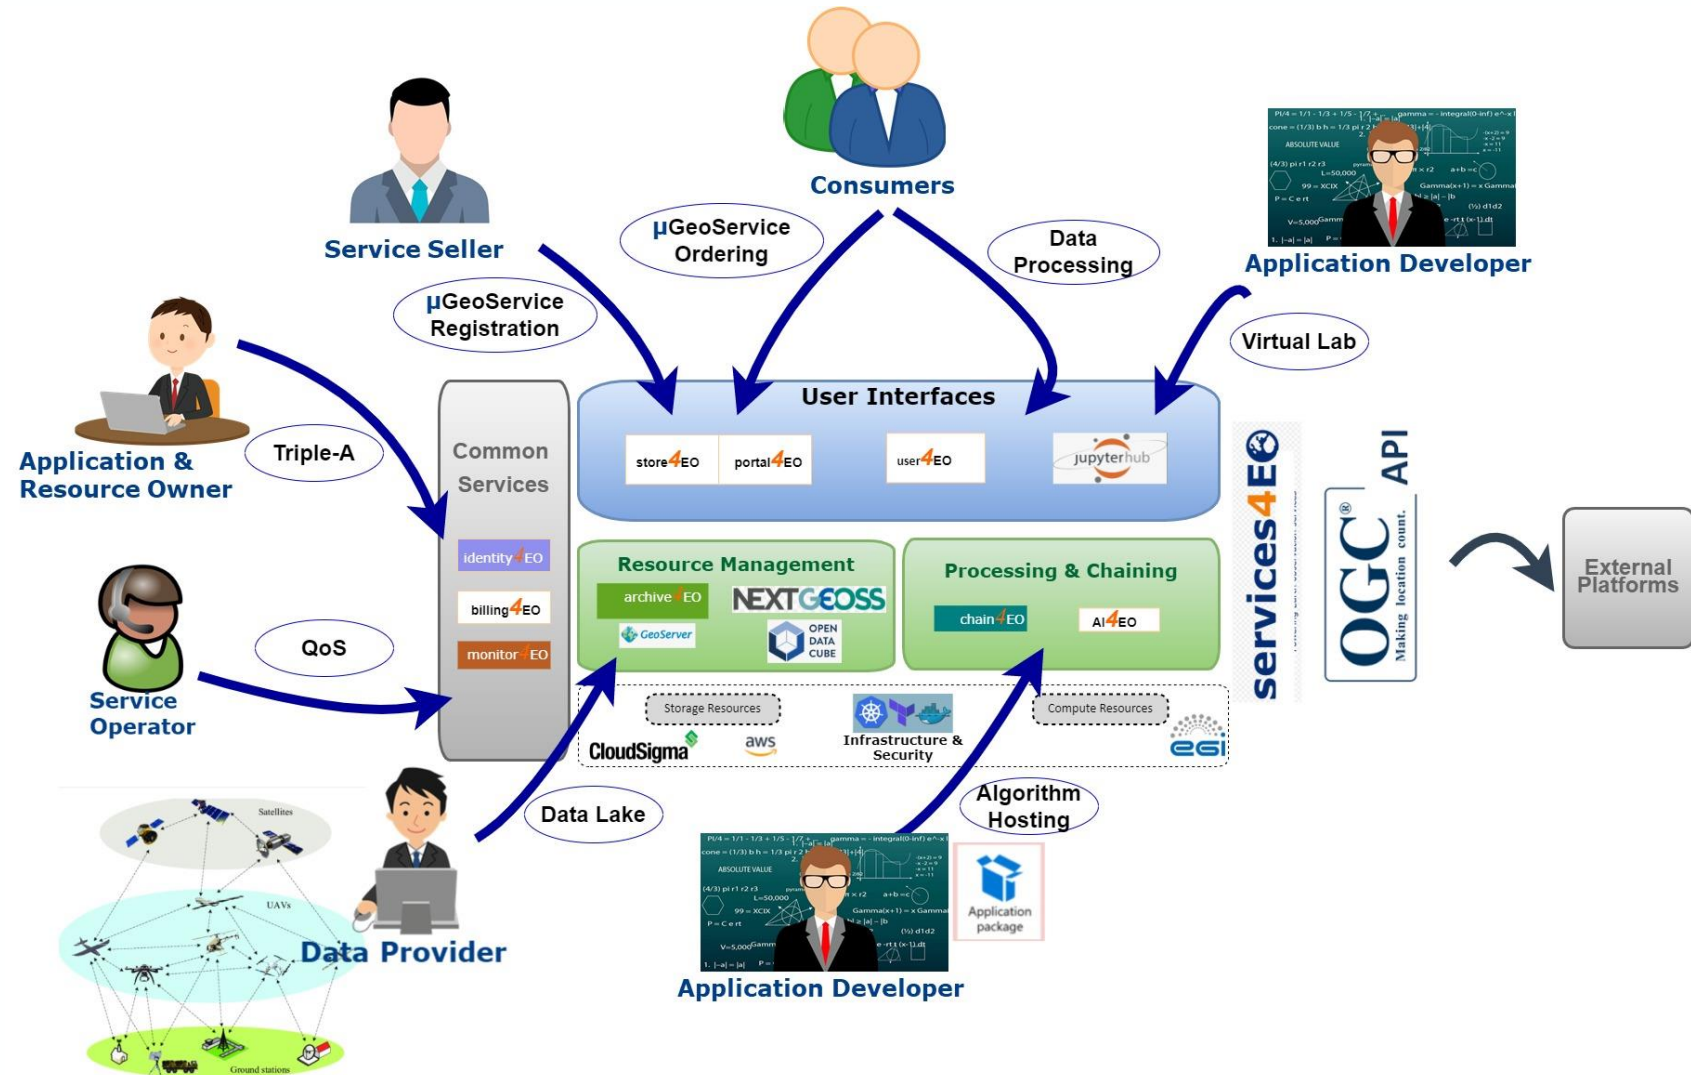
Consumers

Service Seller

Application Developer

μGeoService Ordering

Data Processing

μGeoService Registration

Virtual Lab

Application & Resource Owner

Triple-A

Common Services

User Interfaces

store4EO

portal4EO

user4EO

jupyterhub

identity4EO

billing4EO

monitor4EO

Resource Management

archive4EO

NEXTGEOSS

GeoServer

OPEN DATA CUBE

Processing & Chaining

chain4EO

AI4EO

services4EO

OGC® Making location count.

API

External Platforms

Service Operator

QoS

Storage Resources

CloudSigma

aws

Infrastructure & Security

Compute Resources

egi

Data Lake

Algorithm Hosting

Satellites

UAVs

Data Provider

Ground stations

Application package

Application Developer